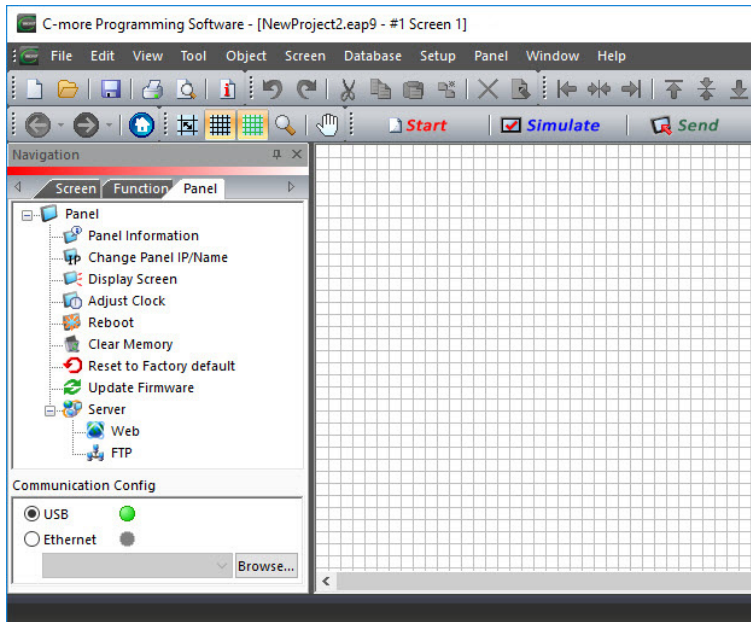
C-more Programming Software - [NewProject2.eap9 - #1 Screen 1]

File Edit View Tool Object Screen Database Setup Panel Window Help

Start Simulate Send

Navigation

Screen Function Panel

Panel
Panel Information
Change Panel IP/Name
Display Screen
Adjust Clock
Reboot
Clear Memory
Reset to Factory default
Update Firmware
Server
Web
FTP

Communication Config

USB
Ethernet

Browse...